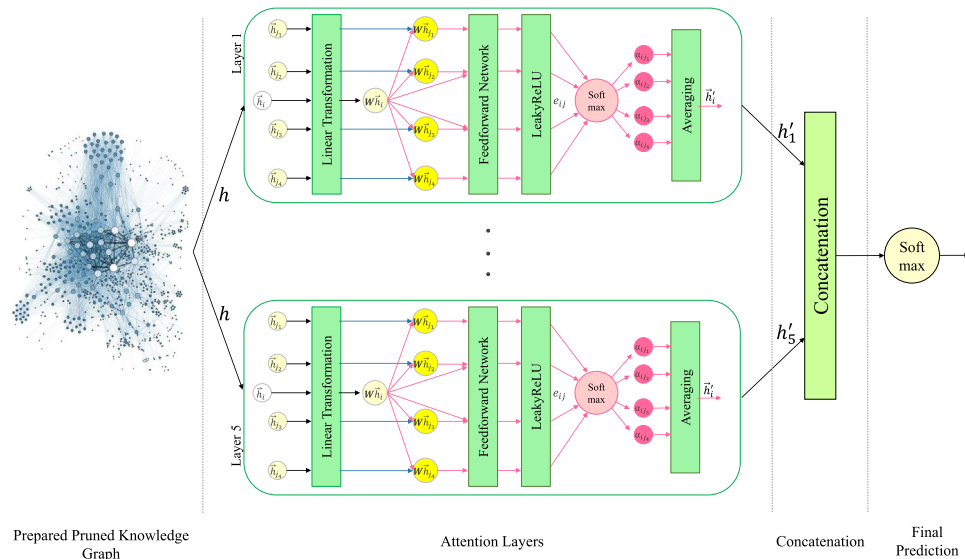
Layer 1

$\vec{h}_{j_1}$ $\vec{h}_{j_2}$ $\vec{h}_i$ $\vec{h}_{j_3}$ $\vec{h}_{j_4}$

Linear Transformation

$W\vec{h}_i$

$W\vec{h}_{j_1}$ $W\vec{h}_{j_2}$ $W\vec{h}_{j_3}$ $W\vec{h}_{j_4}$

Feedforward Network

LeakyReLU

$e_{ij}$

Soft max

$\alpha_{ij_1}$ $\alpha_{ij_2}$ $\alpha_{ij_3}$ $\alpha_{ij_4}$

Averaging

$\vec{h}_i'$

$h$

$h$

Layer 5

$\vec{h}_{j_1}$ $\vec{h}_{j_2}$ $\vec{h}_i$ $\vec{h}_{j_3}$ $\vec{h}_{j_4}$

Linear Transformation

$W\vec{h}_i$

$W\vec{h}_{j_1}$ $W\vec{h}_{j_2}$ $W\vec{h}_{j_3}$ $W\vec{h}_{j_4}$

Feedforward Network

LeakyReLU

$e_{ij}$

Soft max

$\alpha_{ij_1}$ $\alpha_{ij_2}$ $\alpha_{ij_3}$ $\alpha_{ij_4}$

Averaging

$\vec{h}_i'$

$h_1'$

$h_5'$

Concatenation

Soft max

Prepared Pruned Knowledge Graph

Attention Layers

Concatenation

Final Prediction